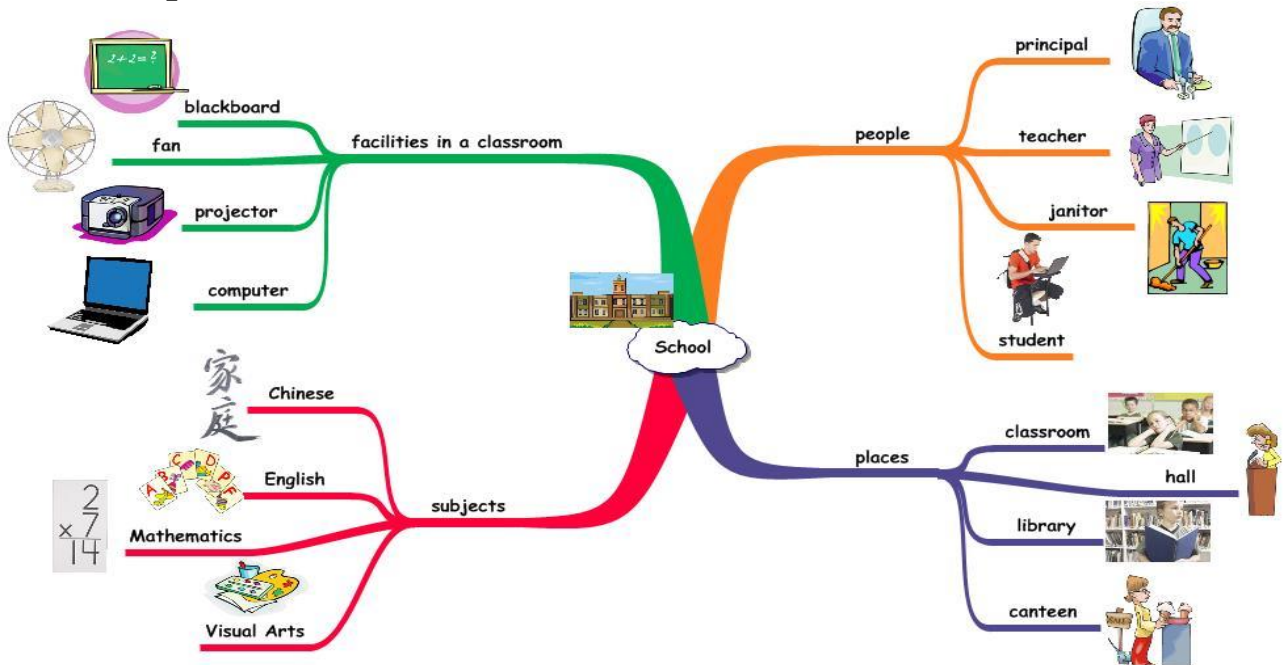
$2+2=?$

blackboard

fan

facilities in a classroom

projector

computer

School

people

principal

teacher

janitor

student

家
庭

Chinese

A B C D E F

English

$\begin{array}{r} 2 \\ \times 7 \\ \hline 14 \end{array}$

Mathematics

subjects

Visual Arts

places

classroom

hall

library

canteen